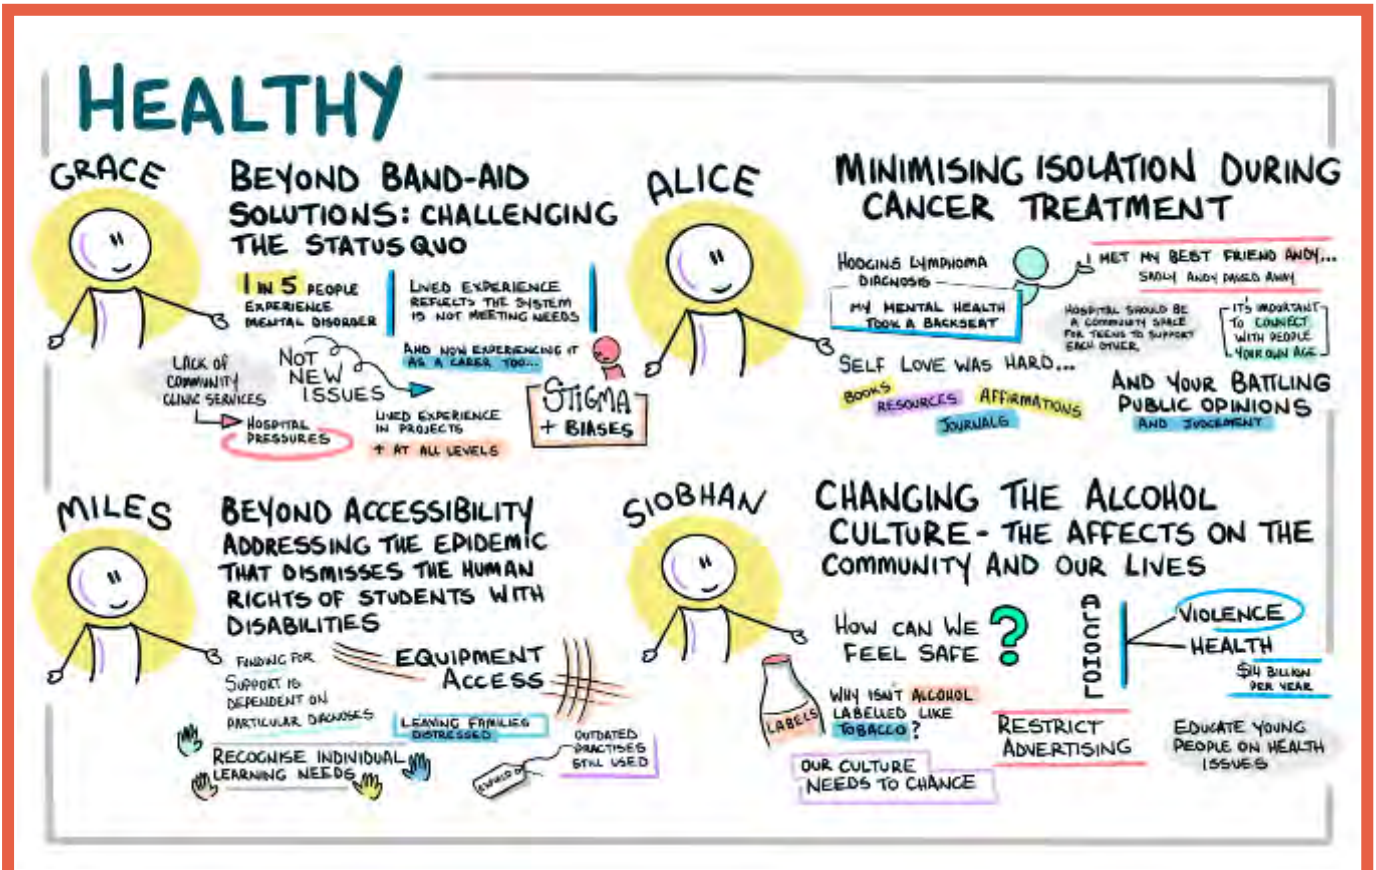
HEALTHY

GRACE

BEYOND BAND-AID SOLUTIONS: CHALLENGING THE STATUS QUO

1 IN 5 PEOPLE EXPERIENCE MENTAL DISORDER

LIVED EXPERIENCE REFLECTS THE SYSTEM IS NOT MEETING NEEDS

AND NOW EXPERIENCING IT AS A CARER TOO...

NOT NEW ISSUES

LACK OF COMMUNITY CLINIC SERVICES

HOSPITAL PRESSURES

LIVED EXPERIENCE IN PROJECTS

AT ALL LEVELS

STIGMA + BIASES

ALICE

MINIMISING ISOLATION DURING CANCER TREATMENT

HODGINS LYMPHOMA DIAGNOSIS

MY MENTAL HEALTH TOOK A BACKSEAT

I MET MY BEST FRIEND ANDY... SADLY ANDY PASSED AWAY

HOSPITAL SHOULD BE A COMMUNITY SPACE FOR TEENS TO SUPPORT EACH OTHER

IT'S IMPORTANT TO CONNECT WITH PEOPLE YOUR OWN AGE

SELF LOVE WAS HARD...

BOOKS RESOURCES AFFIRMATIONS JOURNALS

AND YOUR BATTLING PUBLIC OPINIONS AND JUDGEMENT

MILES

BEYOND ACCESSIBILITY ADDRESSING THE EPIDEMIC THAT DISMISSES THE HUMAN RIGHTS OF STUDENTS WITH DISABILITIES

FUNDING FOR SUPPORT IS DEPENDENT ON PARTICULAR DIAGNOSES

EQUIPMENT ACCESS

LEAVING FAMILIES DISTRESSED

RECOGNISE INDIVIDUAL LEARNING NEEDS

OUTDATED PRACTISES STILL USED

EXPIRED

SIOBHAN

CHANGING THE ALCOHOL CULTURE - THE AFFECTS ON THE COMMUNITY AND OUR LIVES

HOW CAN WE FEEL SAFE ?

ALCOHOL

VIOLENCE

HEALTH

$14 BILLION PER YEAR

LABELS

WHY ISN'T ALCOHOL LABELLED LIKE TOBACCO?

RESTRICT ADVERTISING

EDUCATE YOUNG PEOPLE ON HEALTH ISSUES

OUR CULTURE NEEDS TO CHANGE